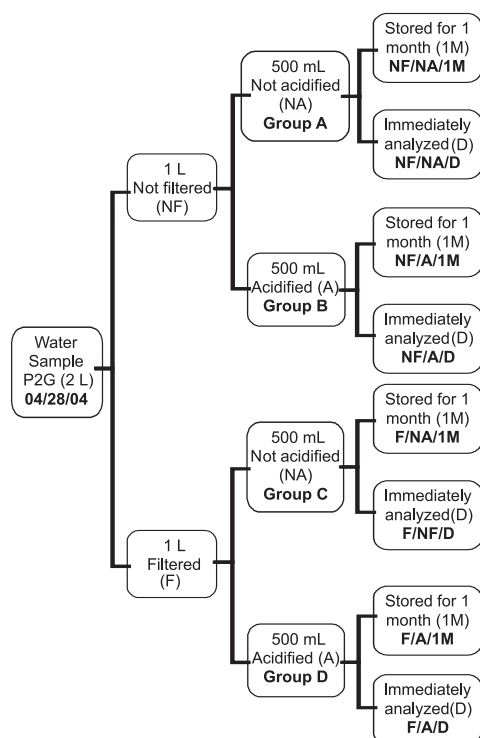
Water Sample P2G (2 L) 04/28/04

1 L Not filtered (NF)

500 mL Not acidified (NA) Group A

Stored for 1 month (1M) NF/NA/1M

Immediately analyzed (D) NF/NA/D

500 mL Acidified (A) Group B

Stored for 1 month (1M) NF/A/1M

Immediately analyzed(D) NF/A/D

1 L Filtered (F)

500 mL Not acidified (NA) Group C

Stored for 1 month (1M) F/NA/1M

Immediately analyzed(D) F/NF/D

500 mL Acidified (A) Group D

Stored for 1 month (1M) F/A/1M

Immediately analyzed(D) F/A/D